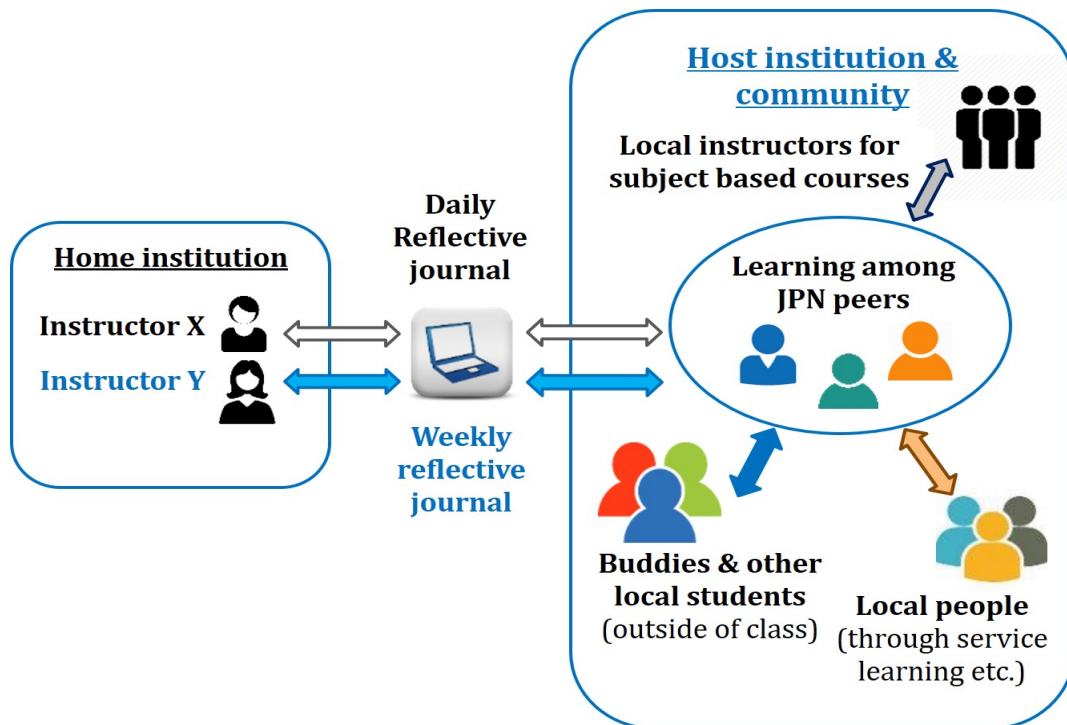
Host institution & community

Local instructors for subject based courses

Home institution

Instructor X

Instructor Y

Daily Reflective journal

Weekly reflective journal

Learning among JPN peers

Buddies & other local students (outside of class)

Local people (through service learning etc.)